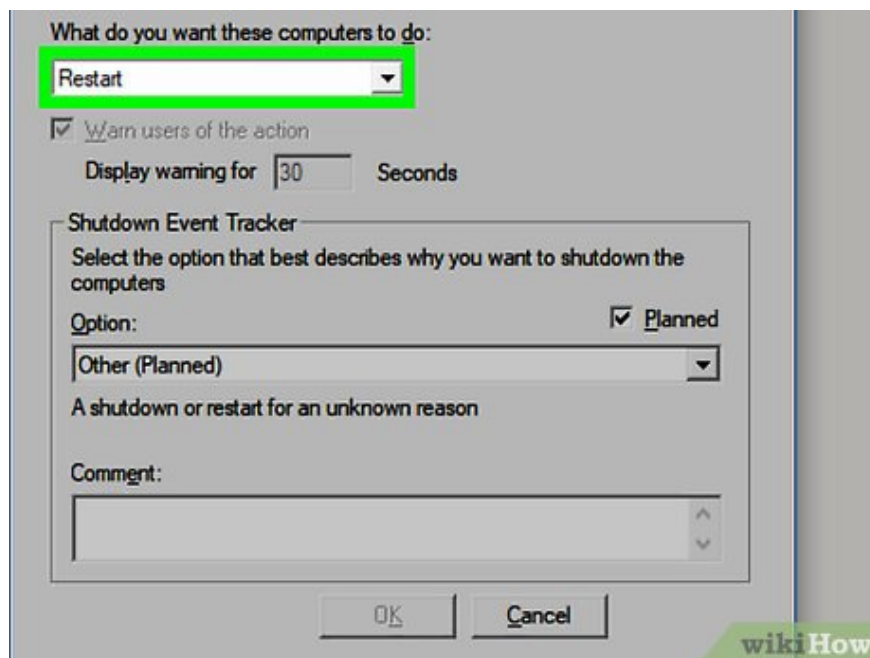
What do you want these computers to do:

Restart

Warn users of the action

Display warning for 30 Seconds

Shutdown Event Tracker

Select the option that best describes why you want to shutdown the computers

Option:

Planned

Other (Planned)

A shutdown or restart for an unknown reason

Comment:

OK

Cancel

wikiHow